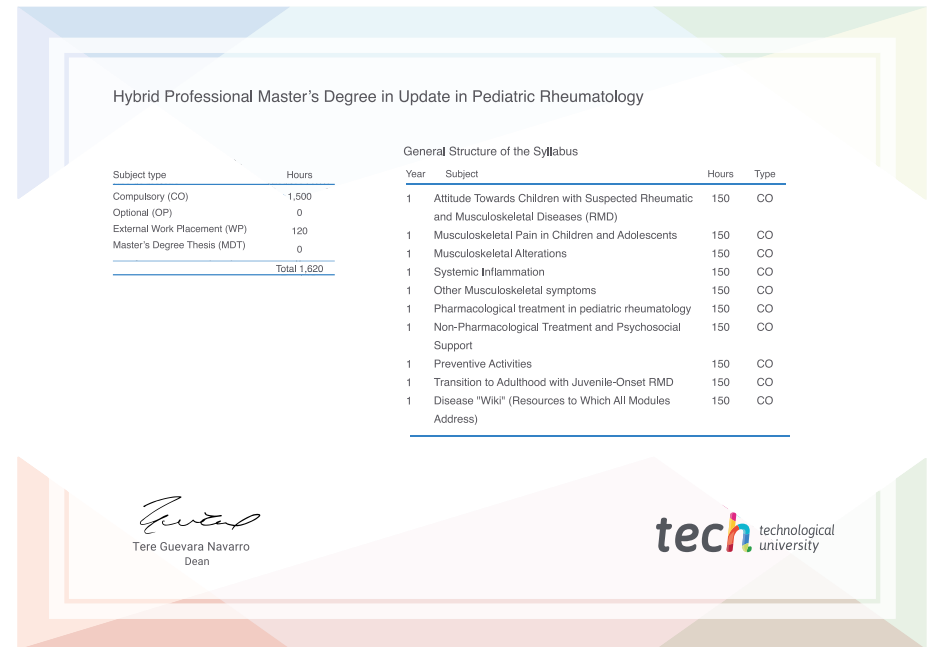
Hybrid Professional Master's Degree in Update in Pediatric Rheumatology

| Subject type | Hours |
|---|---|
| Compulsory (CO) | 1,500 |
| Optional (OP) | 0 |
| External Work Placement (WP) | 120 |
| Master's Degree Thesis (MDT) | 0 |
| | Total 1,620 |

General Structure of the Syllabus

| Year | Subject | Hours | Type |
|---|---|---|---|
| 1 | Attitude Towards Children with Suspected Rheumatic and Musculoskeletal Diseases (RMD) | 150 | CO |
| 1 | Musculoskeletal Pain in Children and Adolescents | 150 | CO |
| 1 | Musculoskeletal Alterations | 150 | CO |
| 1 | Systemic Inflammation | 150 | CO |
| 1 | Other Musculoskeletal symptoms | 150 | CO |
| 1 | Pharmacological treatment in pediatric rheumatology | 150 | CO |
| 1 | Non-Pharmacological Treatment and Psychosocial Support | 150 | CO |
| 1 | Preventive Activities | 150 | CO |
| 1 | Transition to Adulthood with Juvenile-Onset RMD | 150 | CO |
| 1 | Disease "Wiki" (Resources to Which All Modules Address) | 150 | CO |

Tere Guevara Navarro
Dean

tech technological university